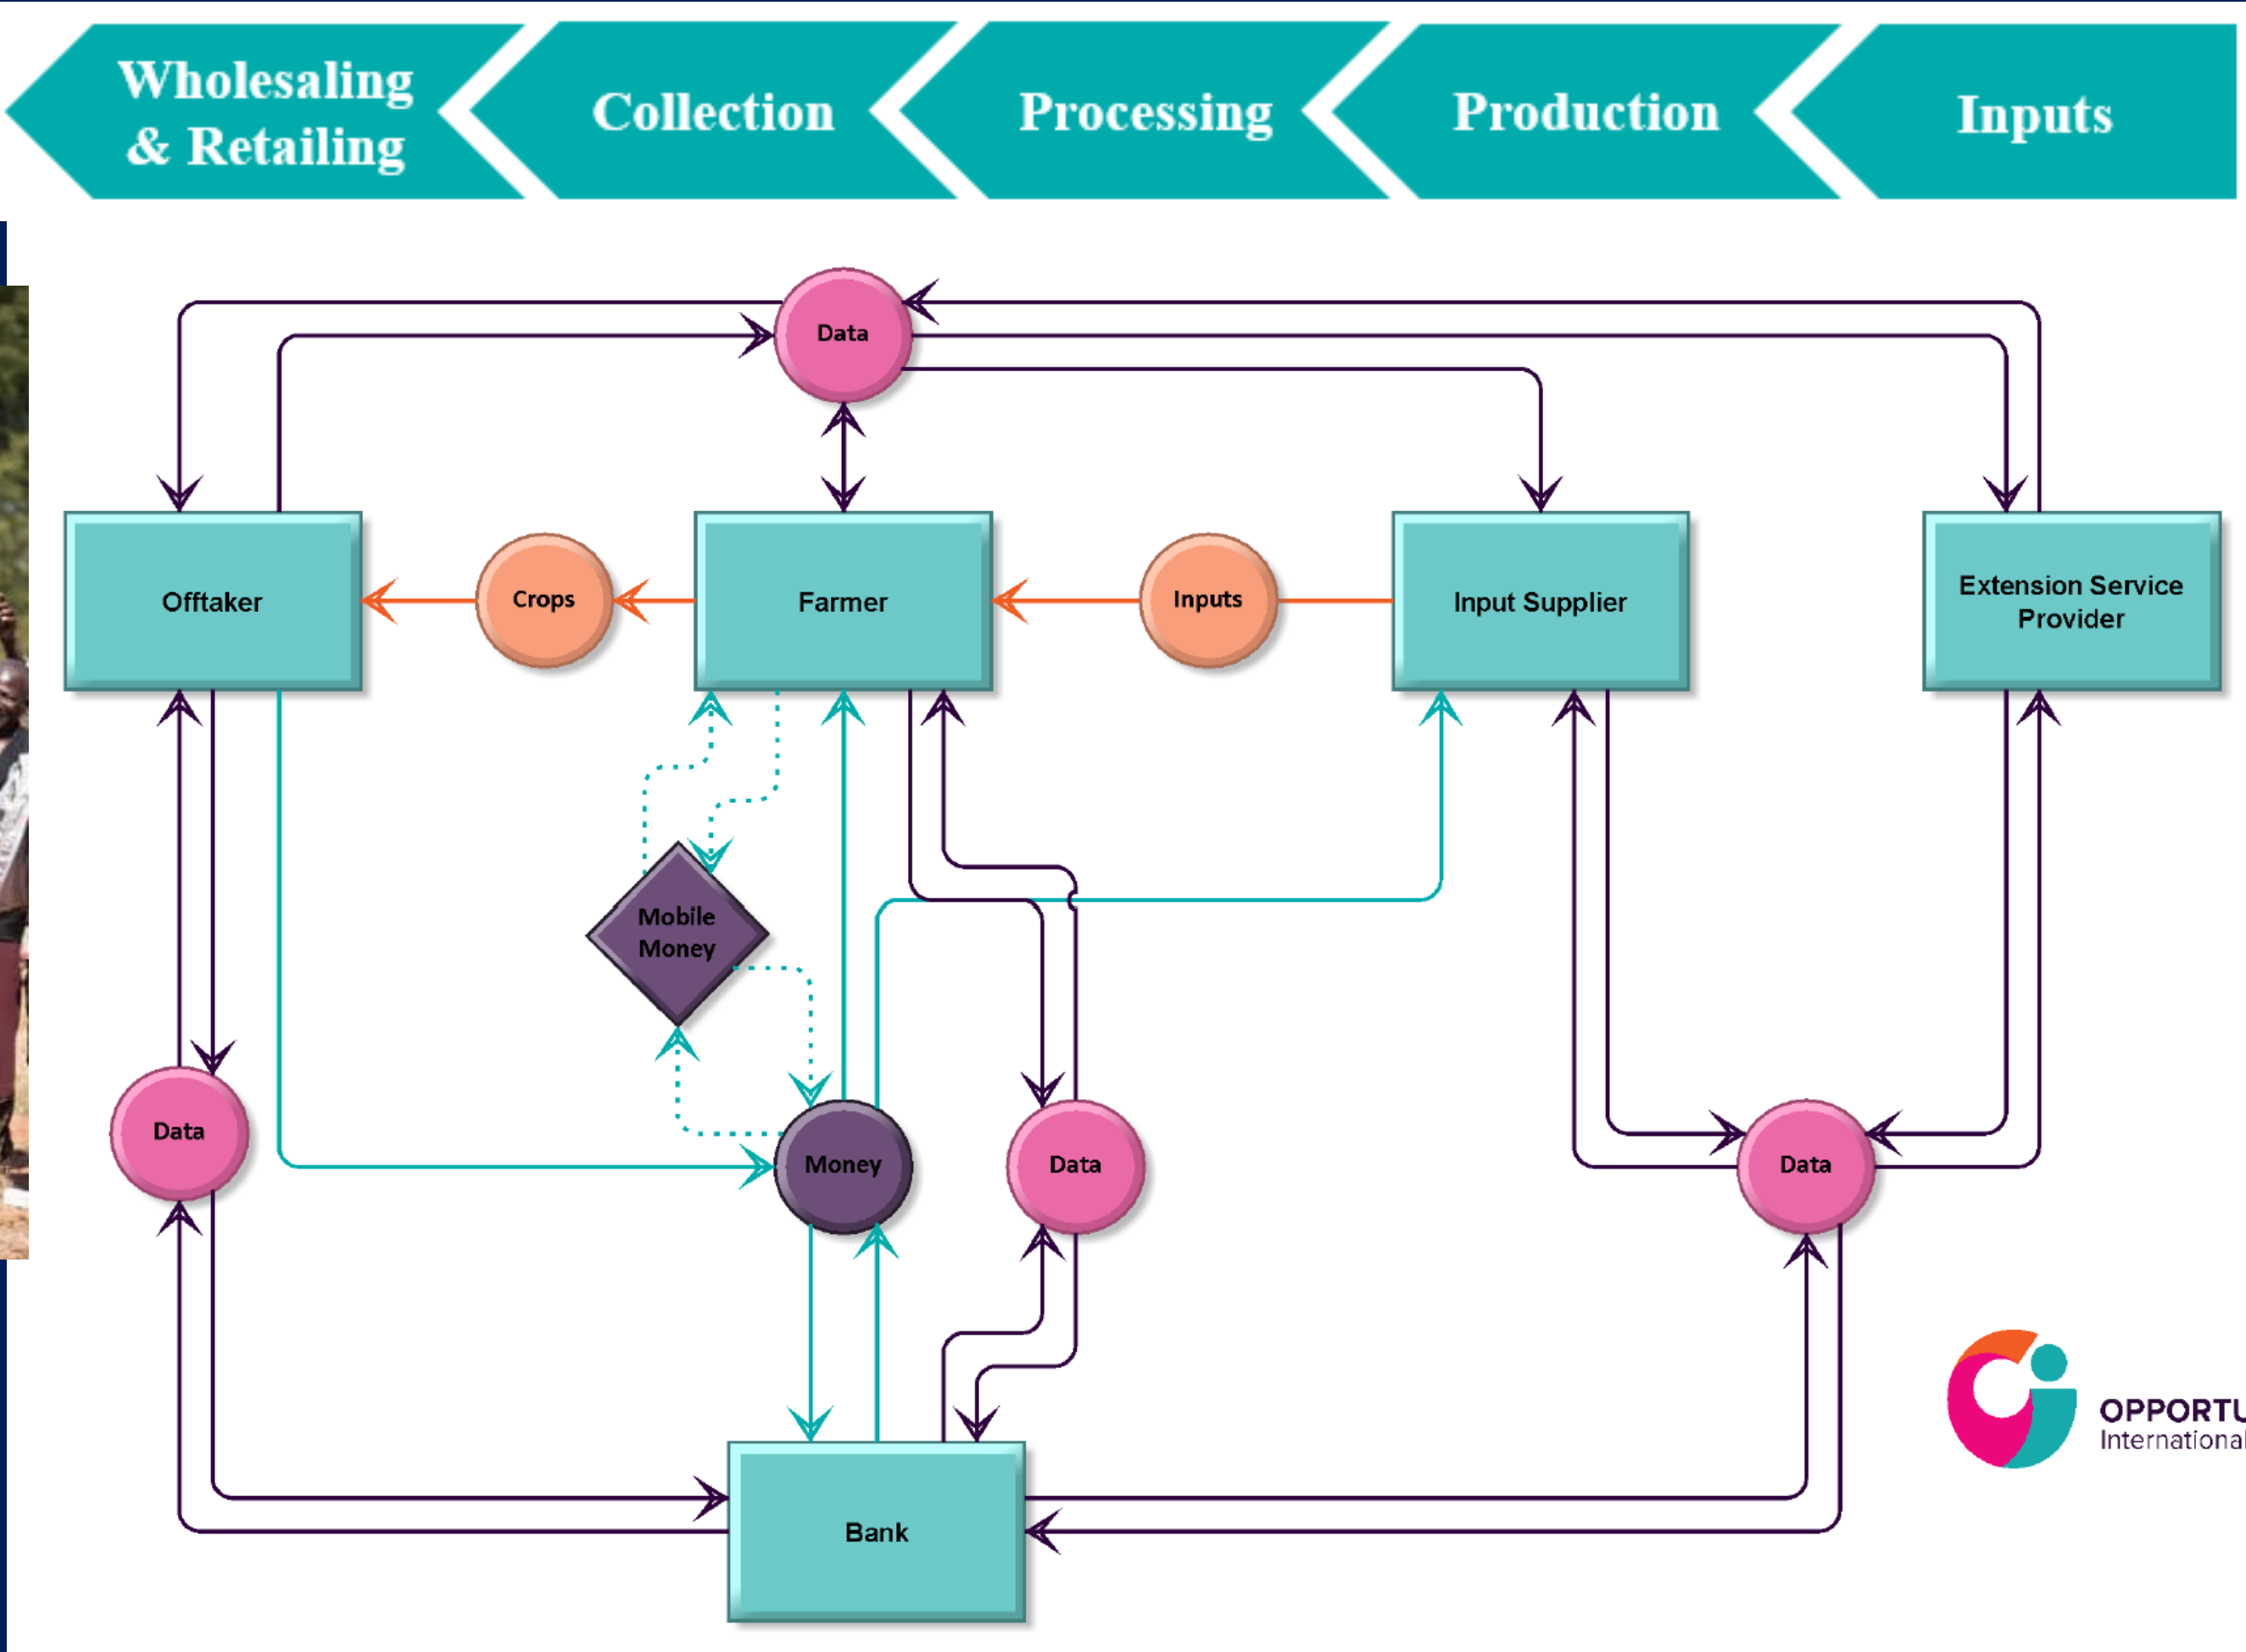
Wholesaling & Retailing

Collection

Processing

Production

Inputs

Data

Offtaker

Crops

Farmer

Inputs

Input Supplier

Extension Service Provider

Mobile Money

Data

Money

Data

Data

Bank

OPPORTU
International